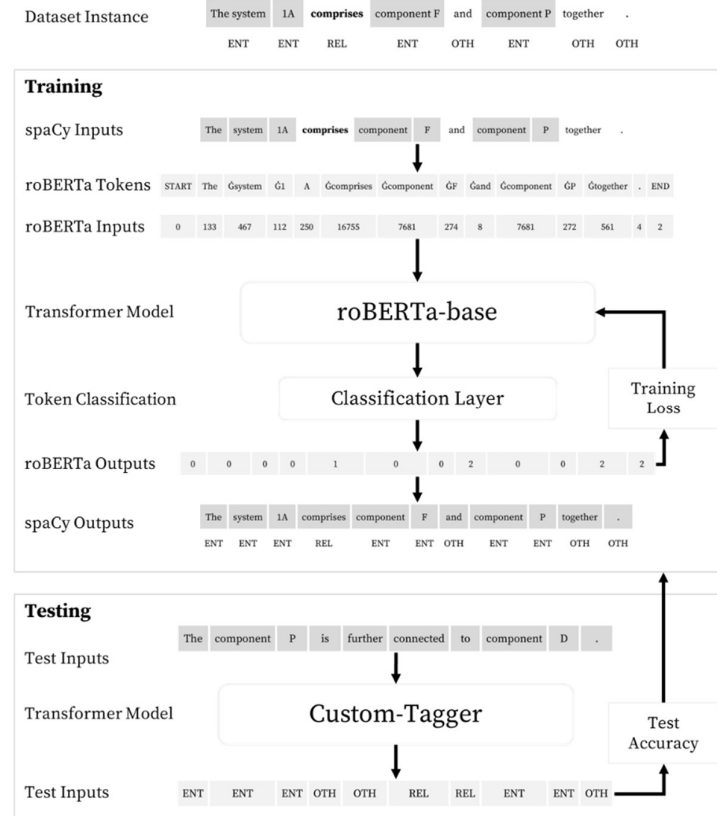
Dataset Instance

| The system | 1A | comprises | component F | and | component P | together | . |
|---|---|---|---|---|---|---|---|
| ENT | ENT | REL | ENT | OTH | ENT | OTH | OTH |

Training

spaCy Inputs: The system 1A comprises component F and component P together .

roBERTa Tokens: START The Ġsystem Ġ1 A Ġcomprises Ġcomponent ĠF Ġand Ġcomponent ĠP Ġtogether . END

roBERTa Inputs: 0 133 467 112 250 16755 7681 274 8 7681 272 561 4 2

Transformer Model: roBERTa-base

Token Classification: Classification Layer

Training Loss

roBERTa Outputs: 0 0 0 0 1 0 0 2 0 0 2 2

spaCy Outputs

| The | system | 1A | comprises | component | F | and | component | P | together | . |
|---|---|---|---|---|---|---|---|---|---|---|
| ENT | ENT | ENT | REL | ENT | ENT | OTH | ENT | ENT | OTH | OTH |

Testing

The component P is further connected to component D .

Test Inputs

Transformer Model: Custom-Tagger

Test Accuracy

Test Inputs: ENT ENT ENT OTH OTH REL REL ENT ENT OTH